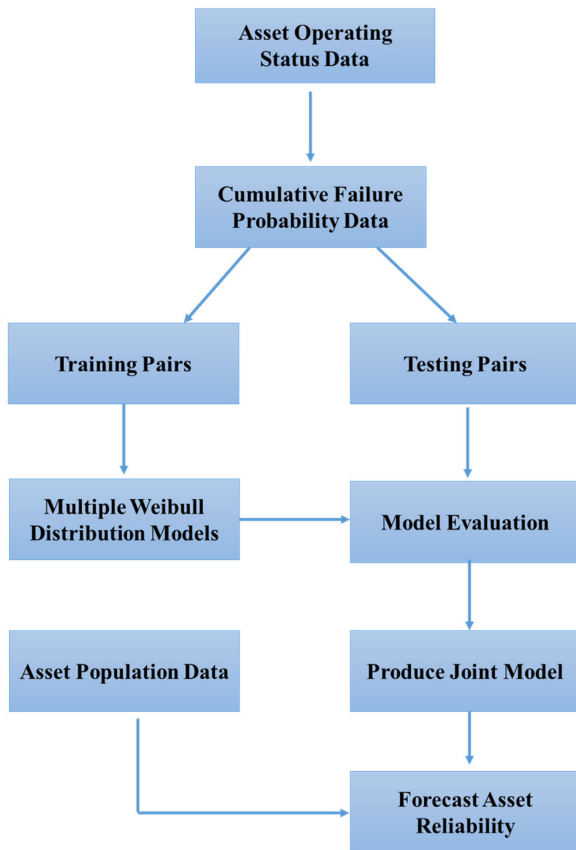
Asset Operating Status Data

Cumulative Failure Probability Data

Training Pairs

Testing Pairs

Multiple Weibull Distribution Models

Model Evaluation

Asset Population Data

Produce Joint Model

Forecast Asset Reliability